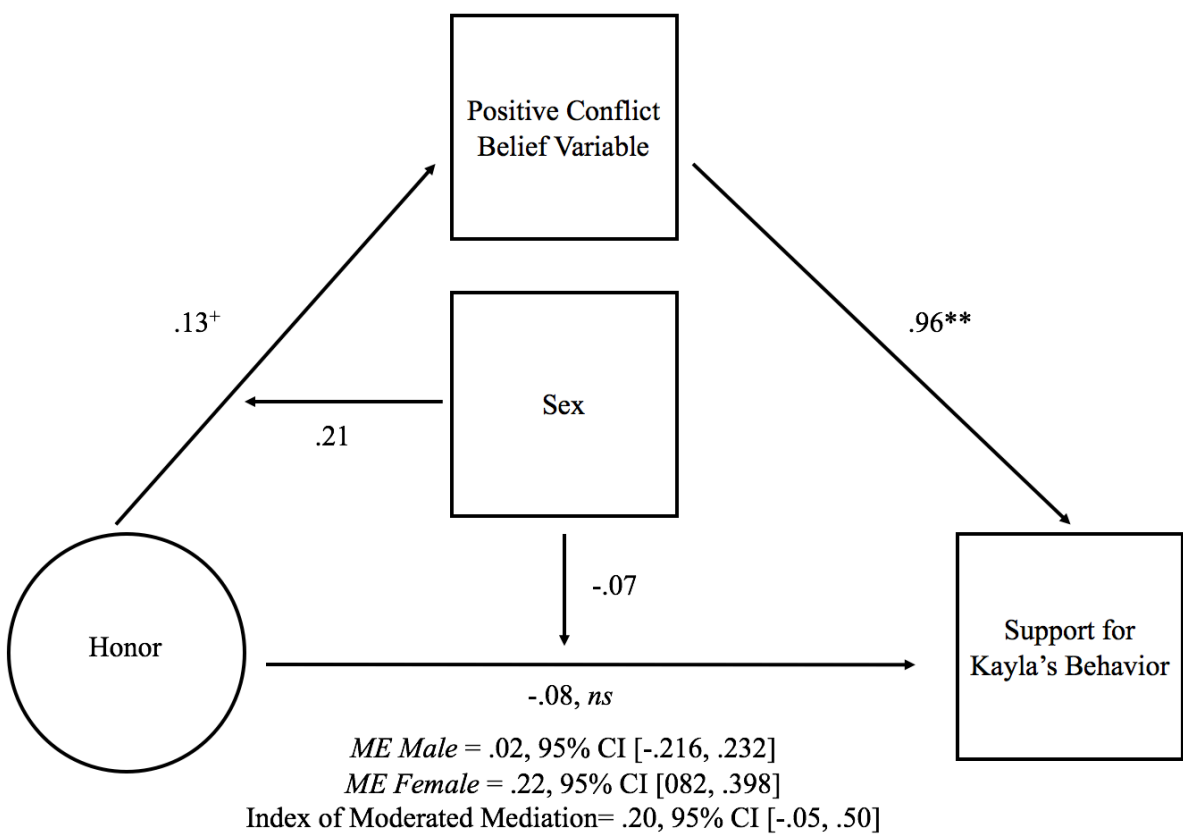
Positive Conflict Belief Variable

.13$^{+}$

.96**

Sex

.21

-.07

Honor

Support for Kayla's Behavior

-.08, *ns*

*ME Male* = .02, 95% CI [-.216, .232]
*ME Female* = .22, 95% CI [082, .398]
Index of Moderated Mediation= .20, 95% CI [-.05, .50]